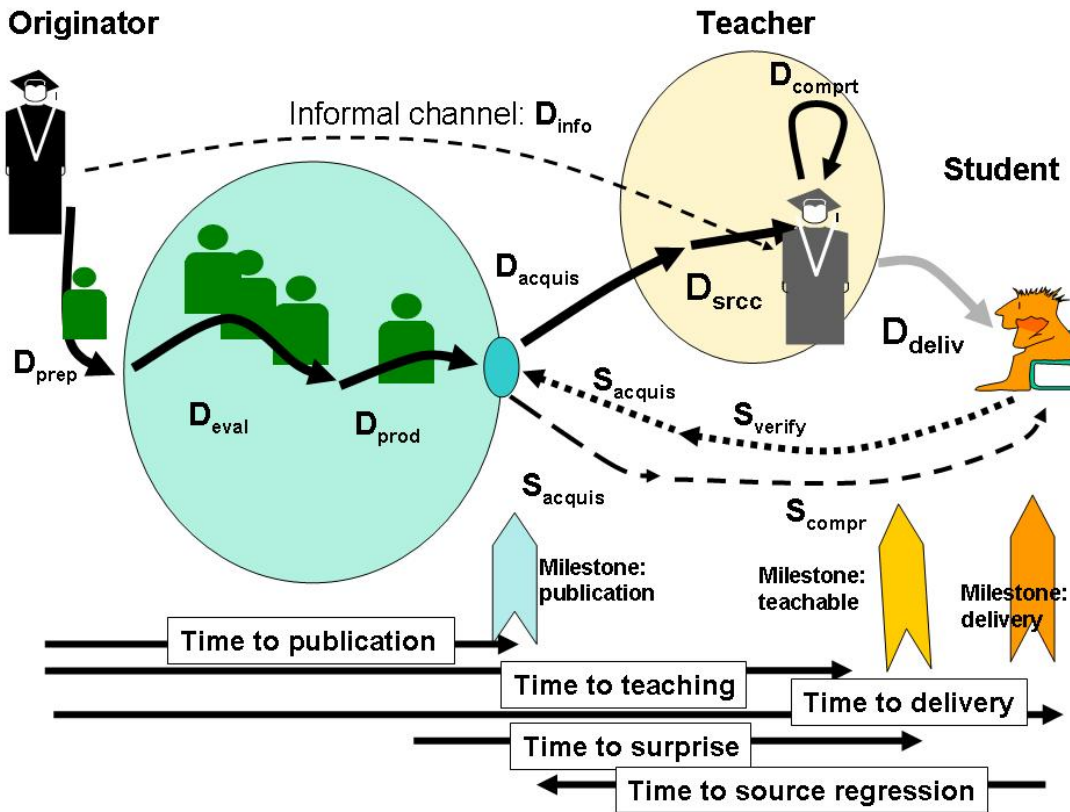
Originator

Teacher

$D_{comprt}$

Informal channel: $D_{info}$

Student

$D_{acquis}$

$D_{srcc}$

$D_{deliv}$

$D_{prep}$

$S_{acquis}$

$D_{eval}$

$D_{prod}$

$S_{verify}$

$S_{acquis}$

$S_{compr}$

Milestone: publication

Milestone: teachable

Milestone: delivery

Time to publication

Time to teaching

Time to delivery

Time to surprise

Time to source regression